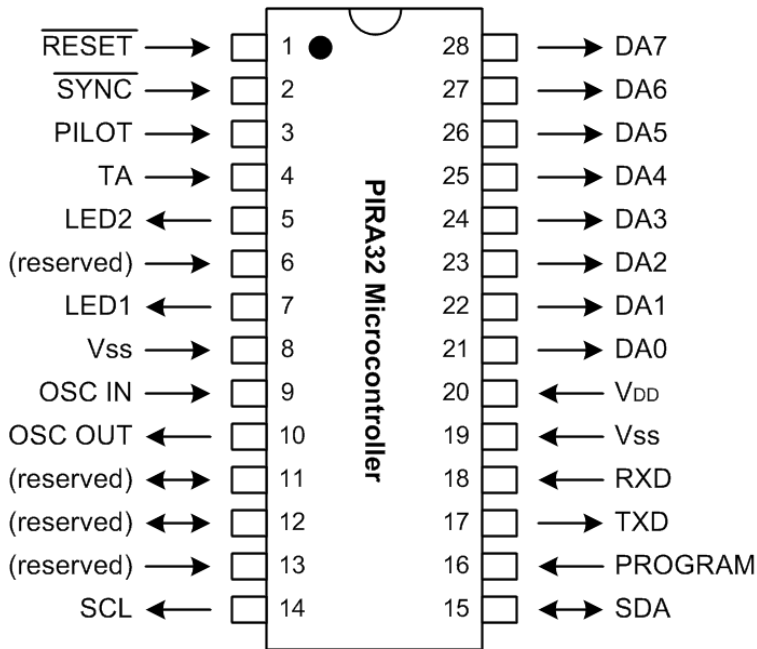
$\overline{\text{RESET}}$ 1
$\overline{\text{SYNC}}$ 2
PILOT 3
TA 4
LED2 5
(reserved) 6
LED1 7
Vss 8
OSC IN 9
OSC OUT 10
(reserved) 11
(reserved) 12
(reserved) 13
SCL 14

PIRA32 Microcontroller

28 DA7
27 DA6
26 DA5
25 DA4
24 DA3
23 DA2
22 DA1
21 DA0
20 $V_{DD}$
19 Vss
18 RXD
17 TXD
16 PROGRAM
15 SDA